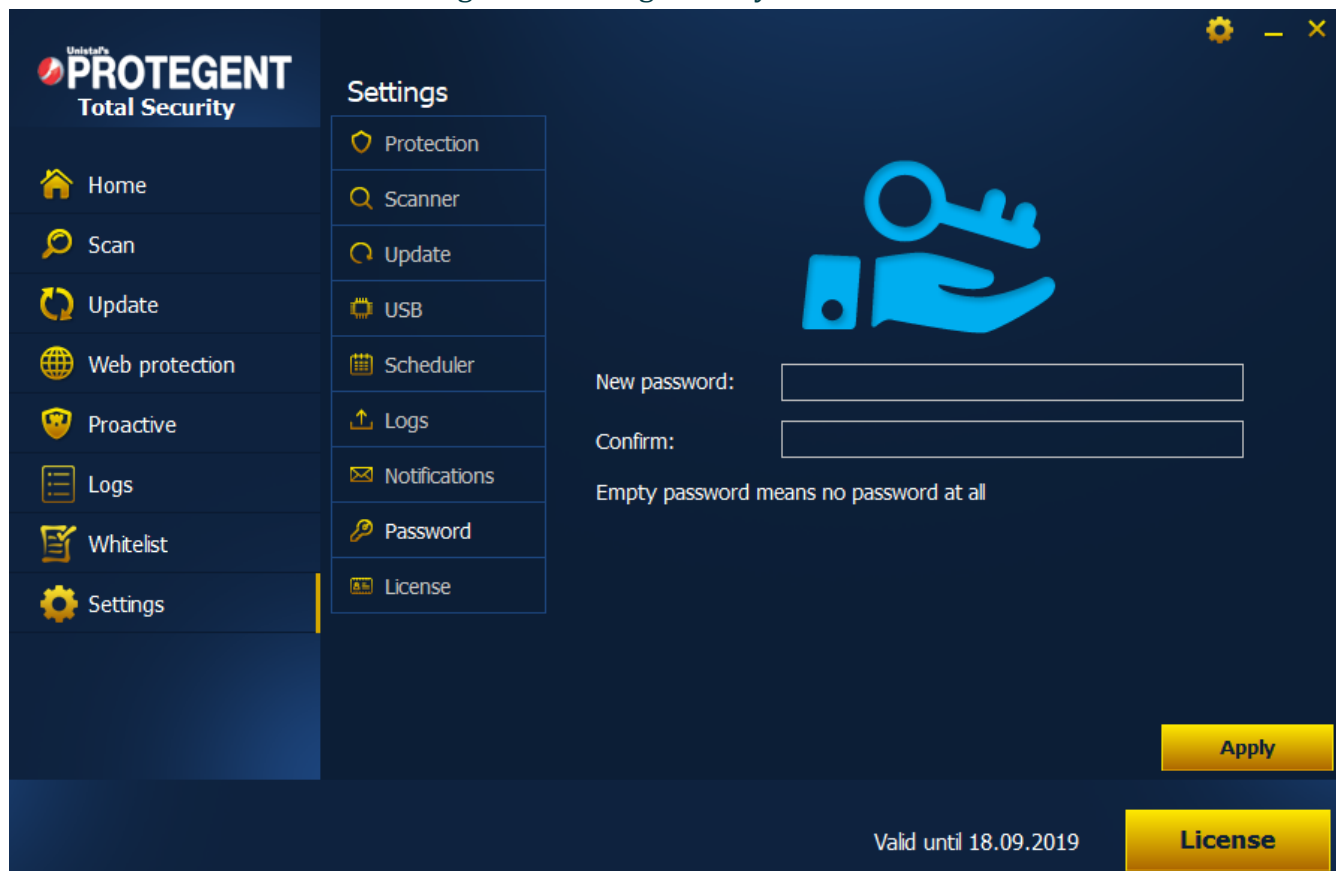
Unistal's
PROTEGENT
Total Security

Home
Scan
Update
Web protection
Proactive
Logs
Whitelist
Settings

Settings
Protection
Scanner
Update
USB
Scheduler
Logs
Notifications
Password
License

New password:
Confirm:
Empty password means no password at all

Apply

Valid until 18.09.2019
License